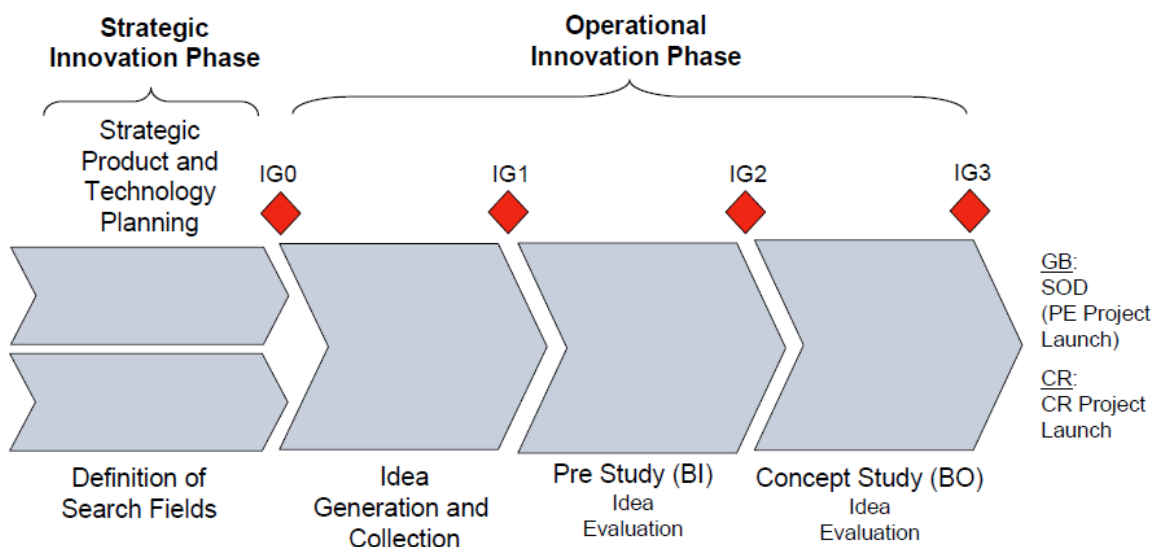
Strategic Innovation Phase

Operational Innovation Phase

Strategic Product and Technology Planning

IG0

IG1

IG2

IG3

GB: SOD (PE Project Launch)

CR: CR Project Launch

Definition of Search Fields

Idea Generation and Collection

Pre Study (BI)
Idea Evaluation

Concept Study (BO)
Idea Evaluation